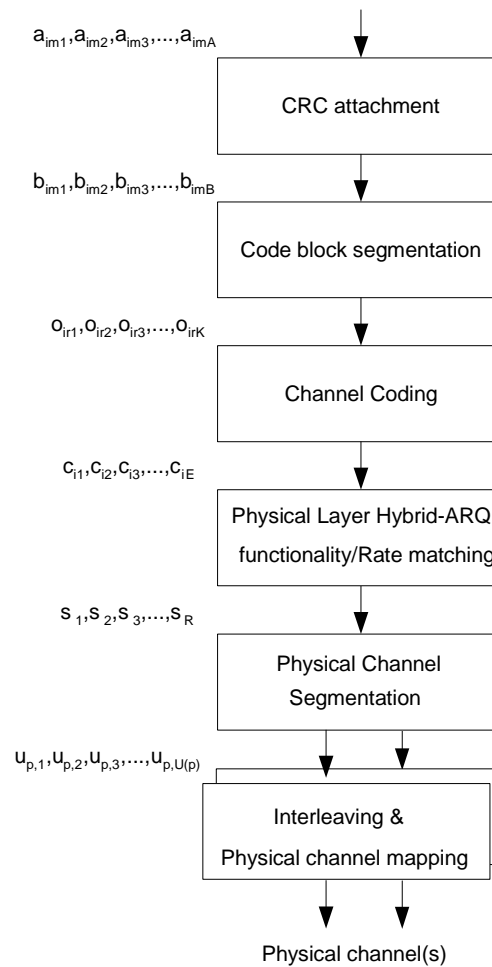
$a_{im1},a_{im2},a_{im3},...,a_{imA}$

CRC attachment

$b_{im1},b_{im2},b_{im3},...,b_{imB}$

Code block segmentation

$o_{ir1},o_{ir2},o_{ir3},...,o_{irK}$

Channel Coding

$c_{i1},c_{i2},c_{i3},...,c_{iE}$

Physical Layer Hybrid-ARQ functionality/Rate matching

$s_1,s_2,s_3,...,s_R$

Physical Channel Segmentation

$u_{p,1},u_{p,2},u_{p,3},...,u_{p,U(p)}$

Interleaving & Physical channel mapping

Physical channel(s)